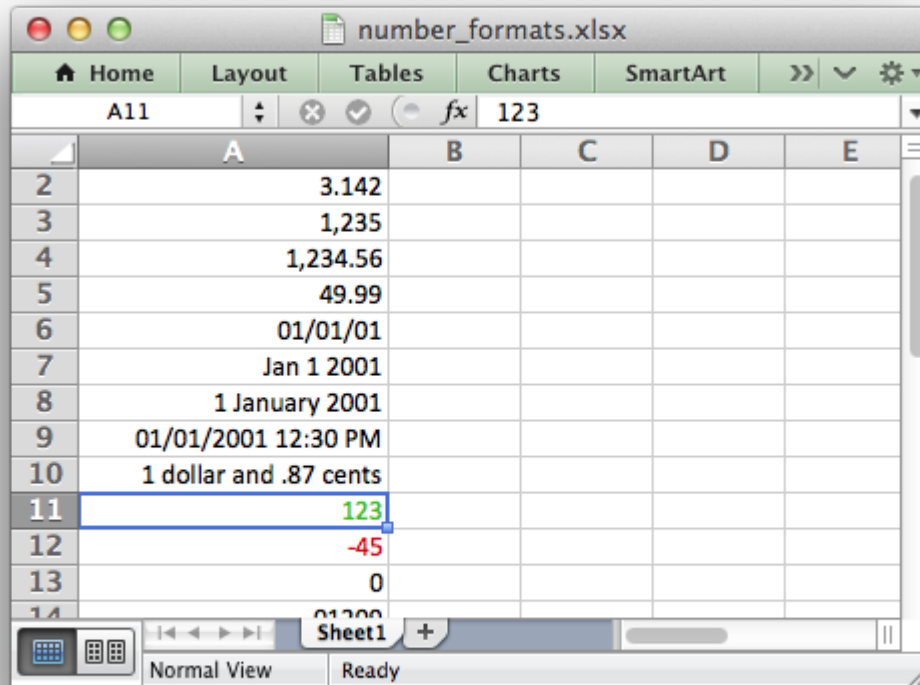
number_formats.xlsx

Home | Layout | Tables | Charts | SmartArt

A11 | $fx$ | 123

| | A | B | C | D | E |
|---|---|---|---|---|---|
| 2 | 3.142 | | | | |
| 3 | 1,235 | | | | |
| 4 | 1,234.56 | | | | |
| 5 | 49.99 | | | | |
| 6 | 01/01/01 | | | | |
| 7 | Jan 1 2001 | | | | |
| 8 | 1 January 2001 | | | | |
| 9 | 01/01/2001 12:30 PM | | | | |
| 10 | 1 dollar and .87 cents | | | | |
| 11 | 123 | | | | |
| 12 | -45 | | | | |
| 13 | 0 | | | | |
| 14 | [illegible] | | | | |

Sheet1 +

Normal View | Ready